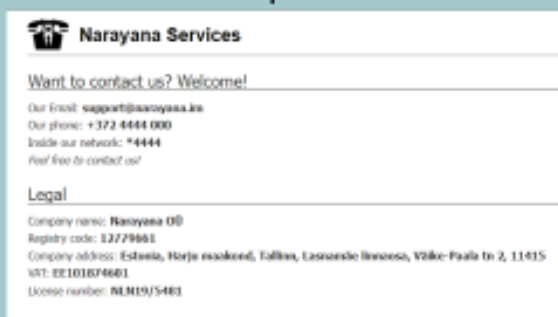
Narayana Services

Want to contact us? Welcome!

Our Email: support@narayana.im
Our phone: +372 4444 000
Inside our network: *4444
Feel free to contact us!

Legal

Company name: Narayana OÜ
Registry code: 12779661
Company address: Estonia, Harju maakond, Tallinn, Lasnamäe linnaosa, Väike-Paala tn 2, 11415
VAT: EE101874601
License number: NLN19/5481